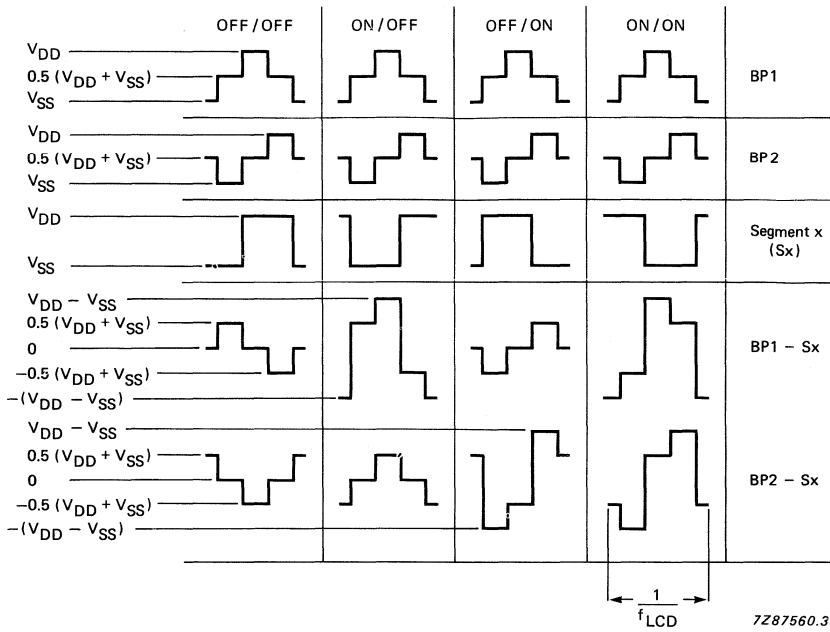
OFF / OFF

ON / OFF

OFF / ON

ON / ON

$V_{DD}$

$0.5 (V_{DD} + V_{SS})$

$V_{SS}$

BP1

$V_{DD}$

$0.5 (V_{DD} + V_{SS})$

$V_{SS}$

BP 2

$V_{DD}$

$V_{SS}$

Segment x (Sx)

$V_{DD} - V_{SS}$

$0.5 (V_{DD} + V_{SS})$

0

$-0.5 (V_{DD} + V_{SS})$

$-(V_{DD} - V_{SS})$

BP1 – Sx

$V_{DD} - V_{SS}$

$0.5 (V_{DD} + V_{SS})$

0

$-0.5 (V_{DD} + V_{SS})$

$-(V_{DD} - V_{SS})$

BP2 – Sx

$\frac{1}{f_{LCD}}$

7Z87560.3